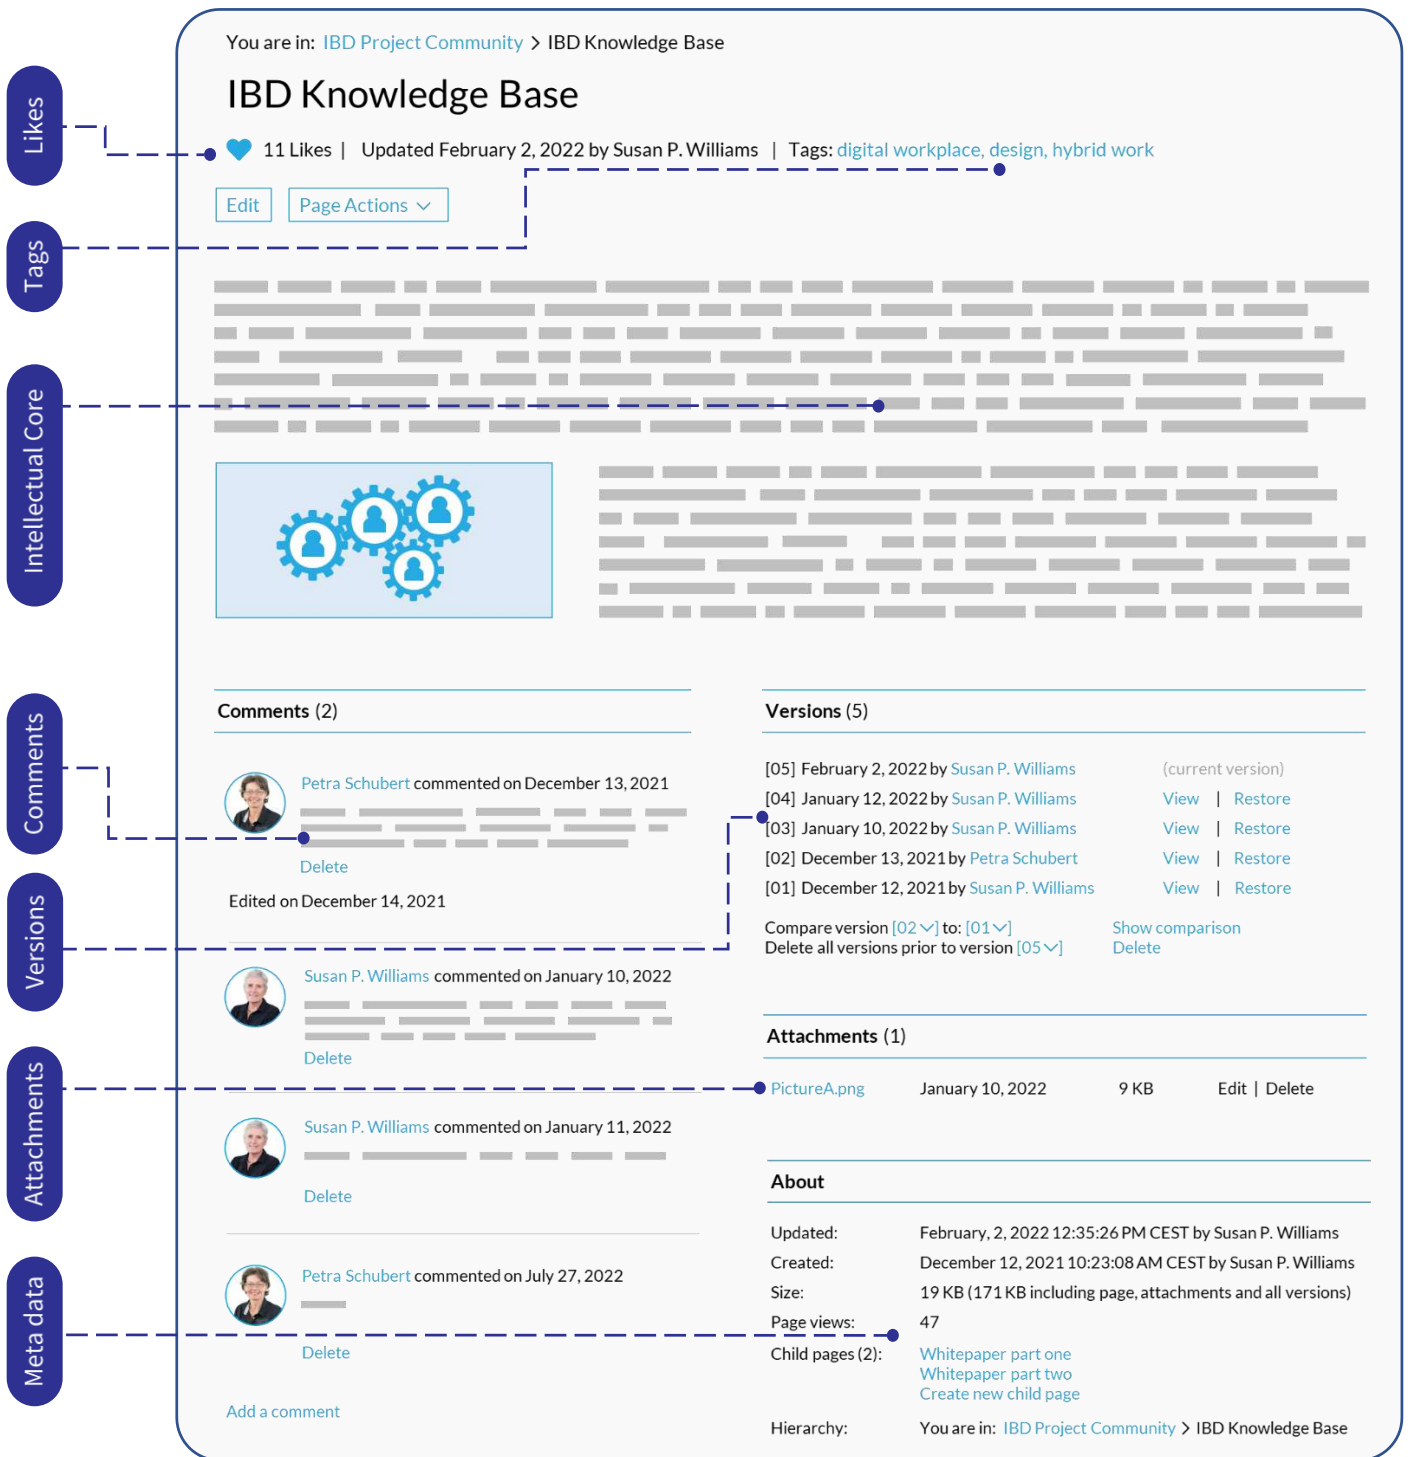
Likes

Tags

Intellectual Core

Comments

Versions

Attachments

Meta data

You are in: IBD Project Community > IBD Knowledge Base

IBD Knowledge Base

11 Likes | Updated February 2, 2022 by Susan P. Williams | Tags: digital workplace, design, hybrid work

Edit Page Actions

Comments (2)

Petra Schubert commented on December 13, 2021

Delete

Edited on December 14, 2021

Susan P. Williams commented on January 10, 2022

Delete

Susan P. Williams commented on January 11, 2022

Delete

Petra Schubert commented on July 27, 2022

Delete

Add a comment

Versions (5)

| | |
|---|---|
| [05] February 2, 2022 by Susan P. Williams | (current version) |
| [04] January 12, 2022 by Susan P. Williams | View \| Restore |
| [03] January 10, 2022 by Susan P. Williams | View \| Restore |
| [02] December 13, 2021 by Petra Schubert | View \| Restore |
| [01] December 12, 2021 by Susan P. Williams | View \| Restore |

Compare version [02] to: [01] Show comparison
Delete all versions prior to version [05] Delete

Attachments (1)

| PictureA.png | January 10, 2022 | 9 KB | Edit \| Delete |
|---|---|---|---|

About

| | |
|---|---|
| Updated: | February, 2, 2022 12:35:26 PM CEST by Susan P. Williams |
| Created: | December 12, 2021 10:23:08 AM CEST by Susan P. Williams |
| Size: | 19 KB (171 KB including page, attachments and all versions) |
| Page views: | 47 |
| Child pages (2): | Whitepaper part one<br>Whitepaper part two<br>Create new child page |
| Hierarchy: | You are in: IBD Project Community > IBD Knowledge Base |